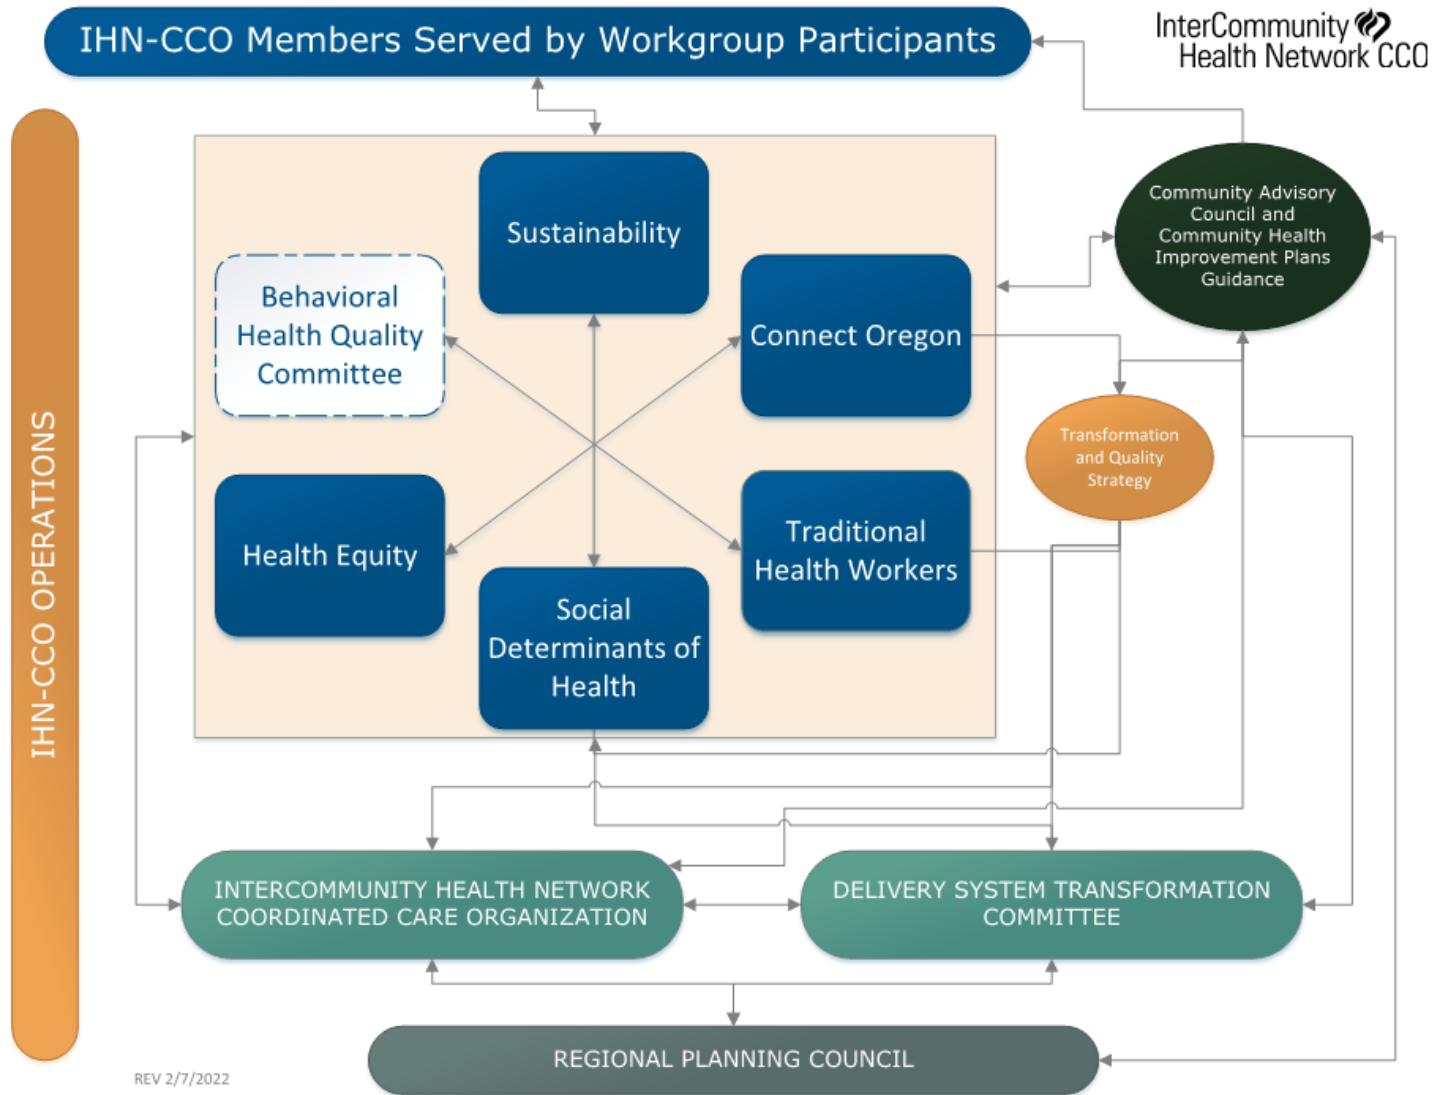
IHN-CCO Members Served by Workgroup Participants

InterCommunity Health Network CCO

IHN-CCO OPERATIONS

Sustainability

Behavioral Health Quality Committee

Connect Oregon

Community Advisory Council and Community Health Improvement Plans Guidance

Transformation and Quality Strategy

Health Equity

Traditional Health Workers

Social Determinants of Health

INTERCOMMUNITY HEALTH NETWORK COORDINATED CARE ORGANIZATION

DELIVERY SYSTEM TRANSFORMATION COMMITTEE

REGIONAL PLANNING COUNCIL

REV 2/7/2022